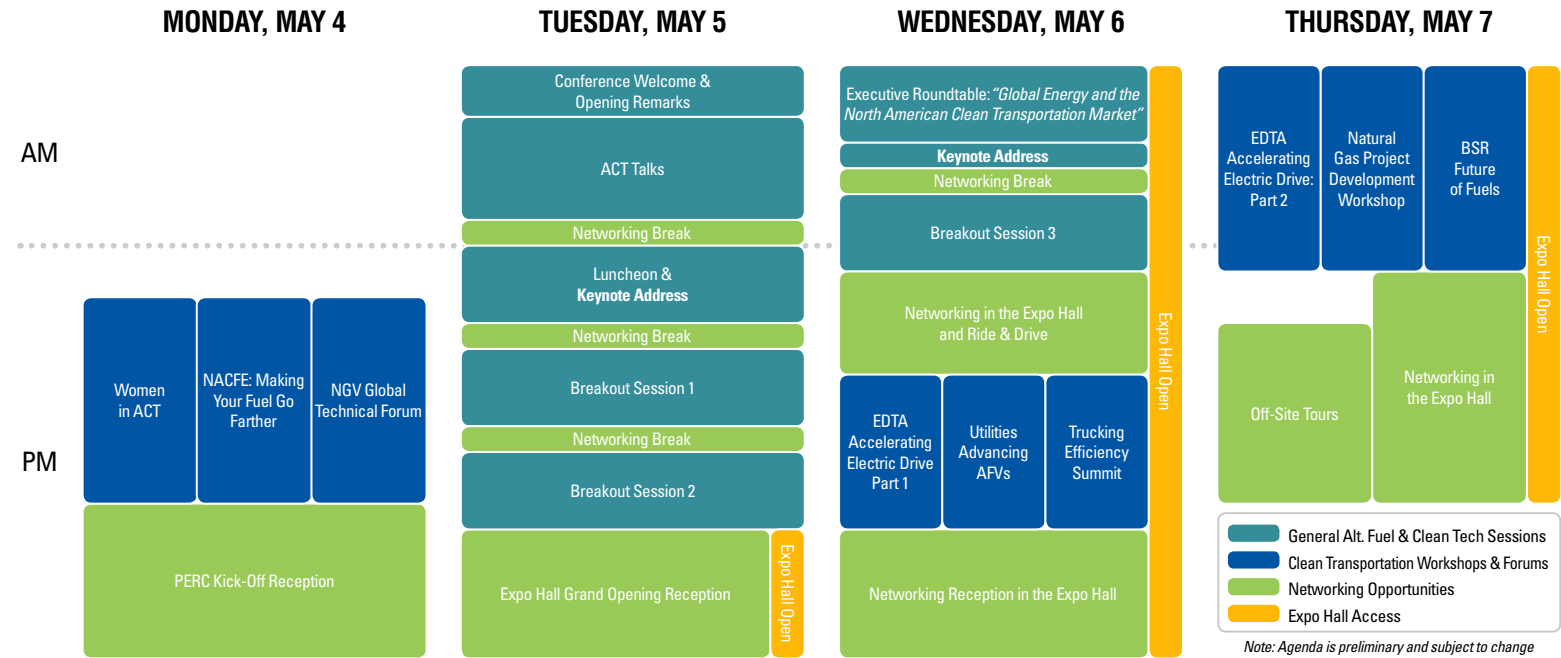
MONDAY, MAY 4

TUESDAY, MAY 5

WEDNESDAY, MAY 6

THURSDAY, MAY 7

AM

PM

Women in ACT

NACFE: Making Your Fuel Go Farther

NGV Global Technical Forum

PERC Kick-Off Reception

Conference Welcome & Opening Remarks

ACT Talks

Networking Break

Luncheon & **Keynote Address**

Networking Break

Breakout Session 1

Networking Break

Breakout Session 2

Expo Hall Grand Opening Reception

Expo Hall Open

Executive Roundtable: *"Global Energy and the North American Clean Transportation Market"*

**Keynote Address**

Networking Break

Breakout Session 3

Networking in the Expo Hall and Ride & Drive

EDTA Accelerating Electric Drive Part 1

Utilities Advancing AFVs

Trucking Efficiency Summit

Networking Reception in the Expo Hall

Expo Hall Open

EDTA Accelerating Electric Drive: Part 2

Natural Gas Project Development Workshop

BSR Future of Fuels

Expo Hall Open

Off-Site Tours

Networking in the Expo Hall

General Alt. Fuel & Clean Tech Sessions
Clean Transportation Workshops & Forums
Networking Opportunities
Expo Hall Access

*Note: Agenda is preliminary and subject to change*